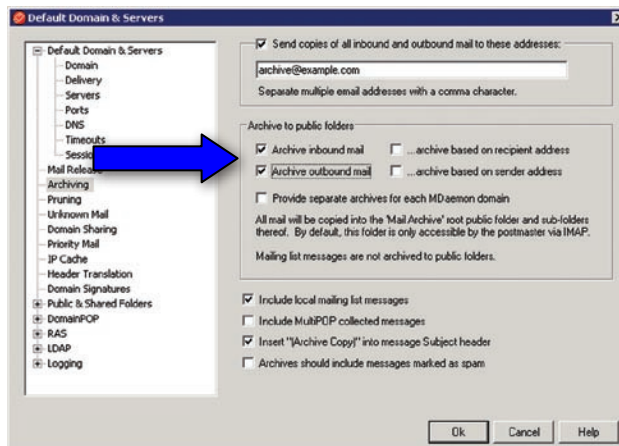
Default Domain & Servers

Default Domain & Servers
Domain
Delivery
Servers
Ports
DNS
Timeouts
Sessi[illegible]
Mail Relea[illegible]
Archiving
Pruning
Unknown Mail
Domain Sharing
Priority Mail
IP Cache
Header Translation
Domain Signatures
Public & Shared Folders
DomainPOP
RAS
LDAP
Logging

Send copies of all inbound and outbound mail to these addresses:
archive@example.com
Separate multiple email addresses with a comma character.

Archive to public folders
Archive inbound mail
...archive based on recipient address
Archive outbound mail
...archive based on sender address
Provide separate archives for each MDaemon domain
All mail will be copied into the 'Mail.Archive' root public folder and sub-folders thereof. By default, this folder is only accessible by the postmaster via IMAP.
Mailing list messages are not archived to public folders.

Include local mailing list messages
Include MultiPOP collected messages
Insert "[Archive Copy]" into message Subject header
Archives should include messages marked as spam

Ok
Cancel
Help